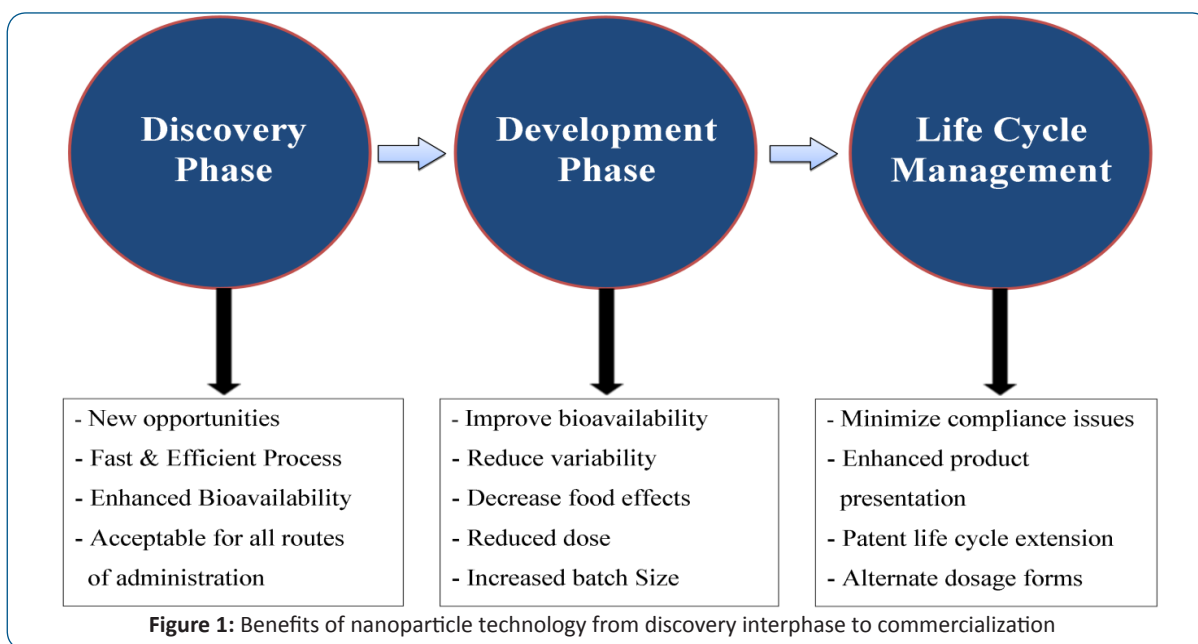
Discovery Phase

Development Phase

Life Cycle Management

- New opportunities
- Fast & Efficient Process
- Enhanced Bioavailability
- Acceptable for all routes of administration

- Improve bioavailability
- Reduce variability
- Decrease food effects
- Reduced dose
- Increased batch Size

- Minimize compliance issues
- Enhanced product presentation
- Patent life cycle extension
- Alternate dosage forms

**Figure 1:** Benefits of nanoparticle technology from discovery interphase to commercialization